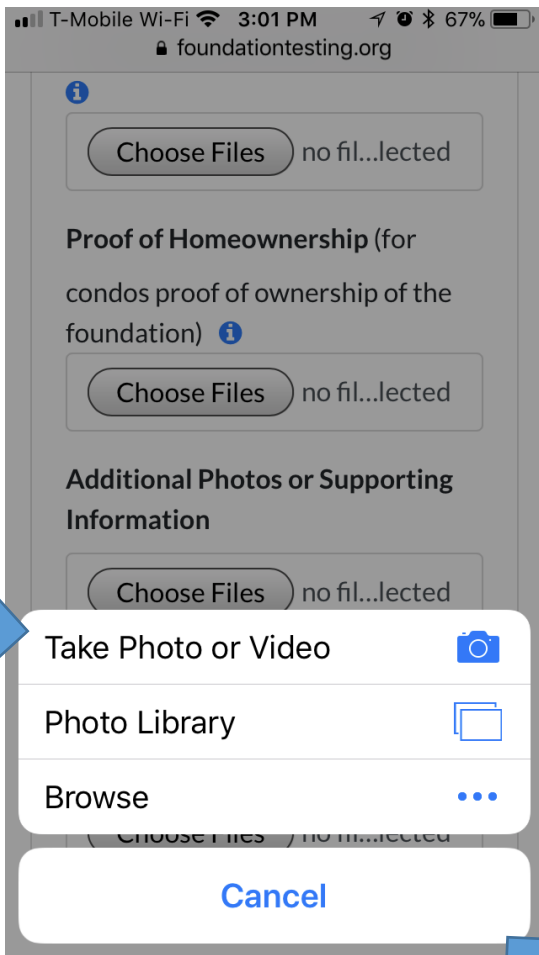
T-Mobile Wi-Fi 3:01 PM 67%
foundationtesting.org

Choose Files no fil...lected

**Proof of Homeownership** (for condos proof of ownership of the foundation)

Choose Files no fil...lected

**Additional Photos or Supporting Information**

Choose Files no fil...lected

Take Photo or Video

Photo Library

Browse

Choose Files no fil...lected

Cancel